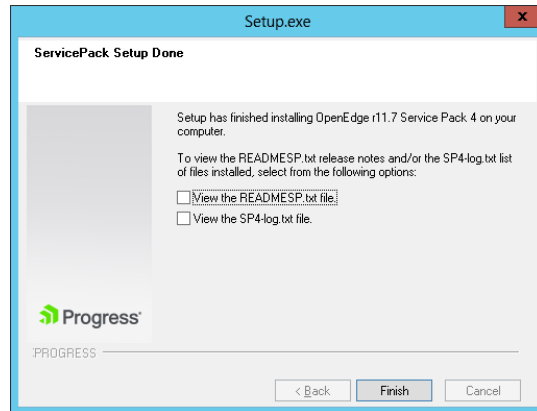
Setup.exe

x

ServicePack Setup Done

Setup has finished installing OpenEdge r11.7 Service Pack 4 on your computer.

To view the READMESP.txt release notes and/or the SP4-log.txt list of files installed, select from the following options:

View the READMESP.txt file.

View the SP4-log.txt file.

Progress

PROGRESS

< Back

Finish

Cancel